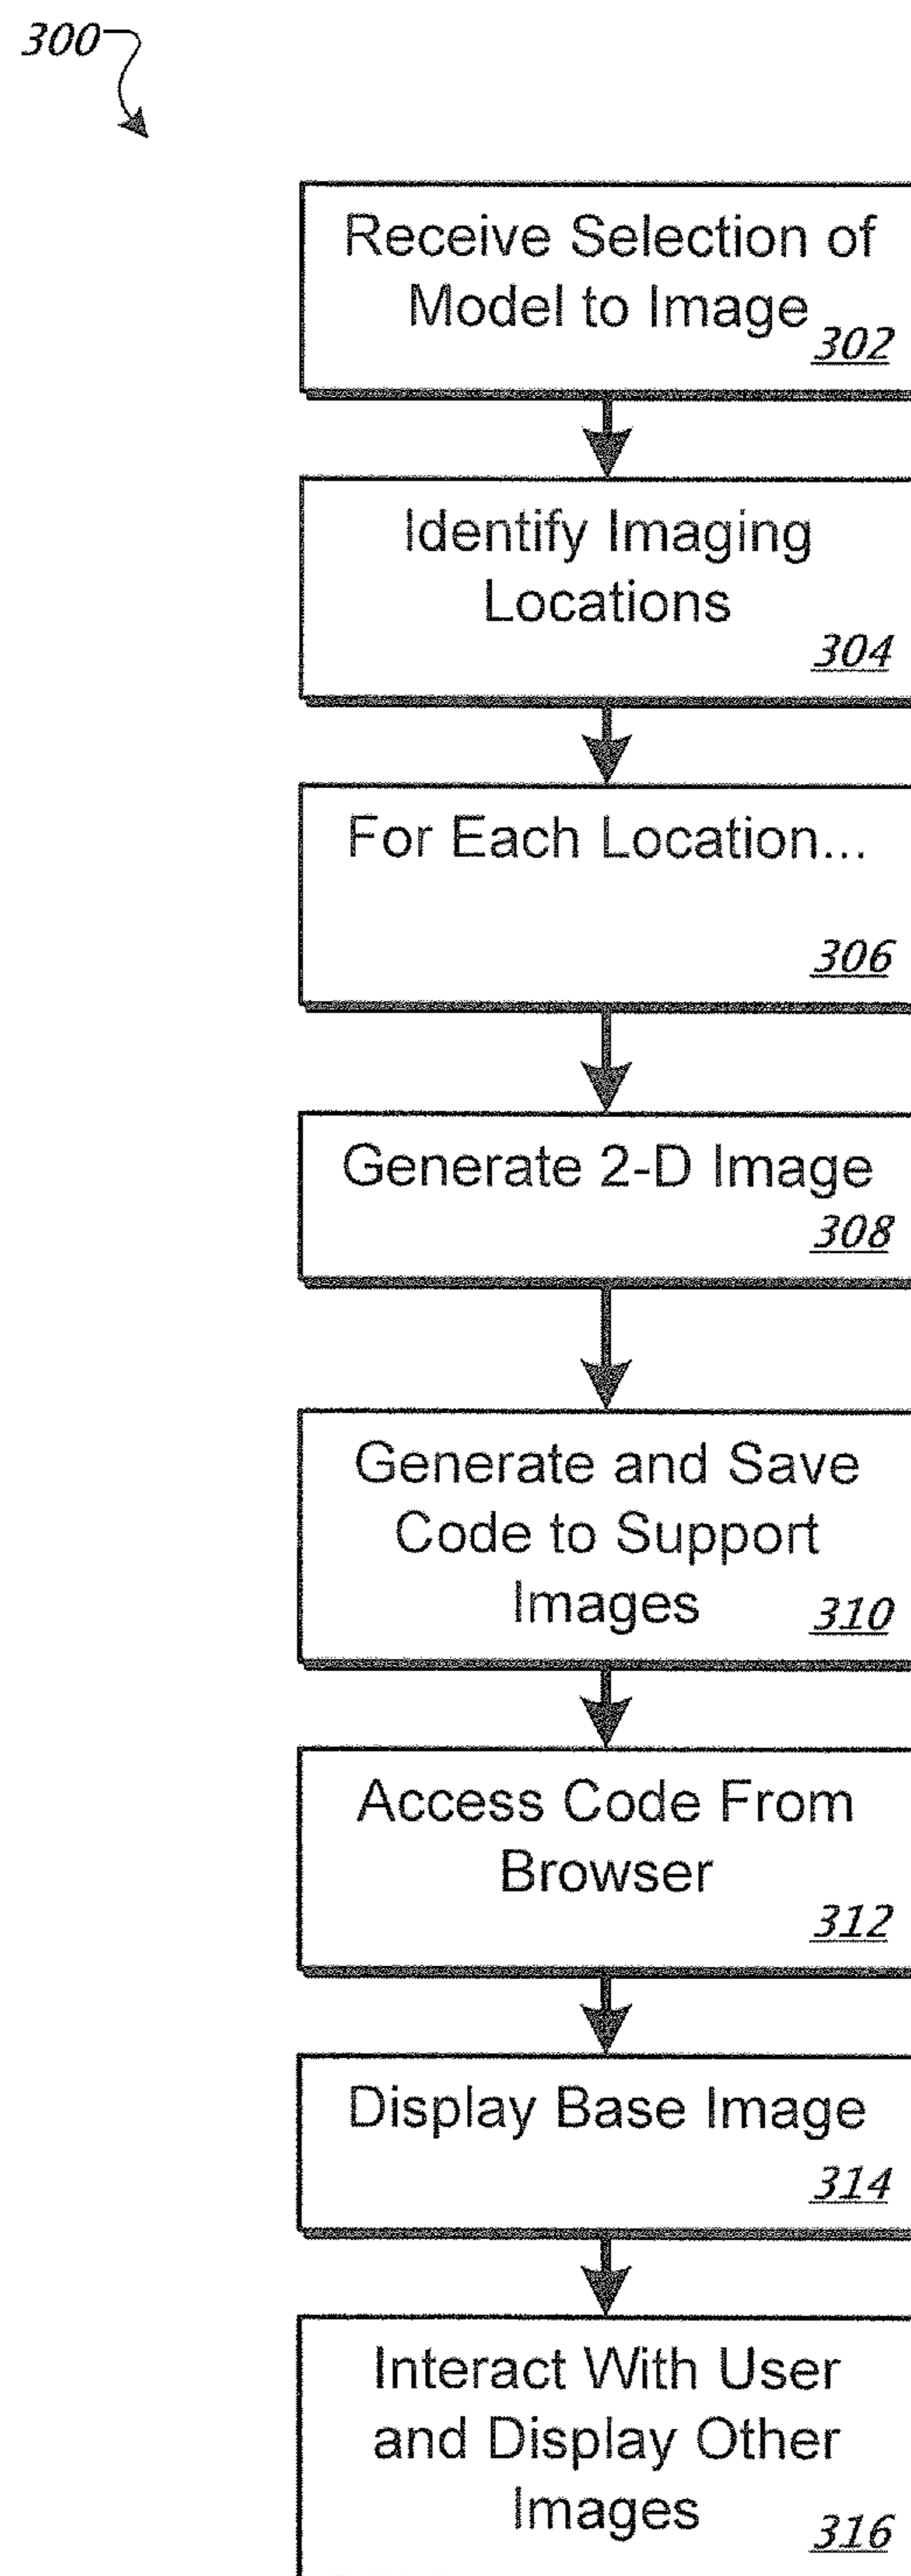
300

Receive Selection of Model to Image 302

Identify Imaging Locations 304

For Each Location... 306

Generate 2-D Image 308

Generate and Save Code to Support Images 310

Access Code From Browser 312

Display Base Image 314

Interact With User and Display Other Images 316